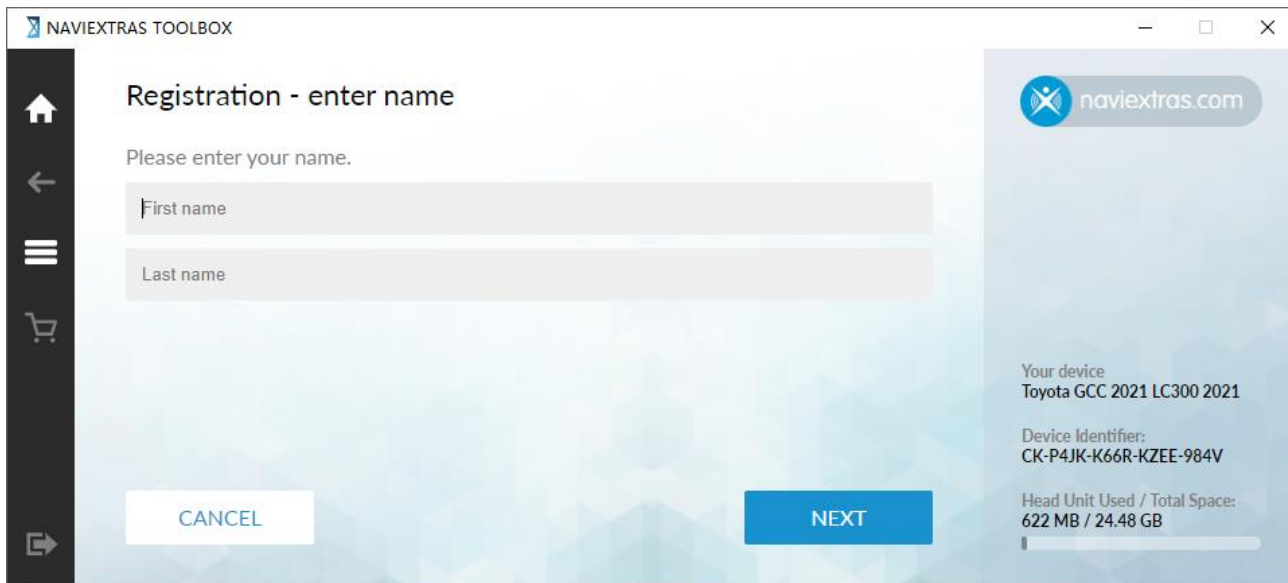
NAVIEXTRAS TOOLBOX

Registration - enter name

Please enter your name.

First name

Last name

CANCEL

NEXT

naviextras.com

Your device
Toyota GCC 2021 LC300 2021

Device Identifier:
CK-P4JK-K66R-KZEE-984V

Head Unit Used / Total Space:
622 MB / 24.48 GB